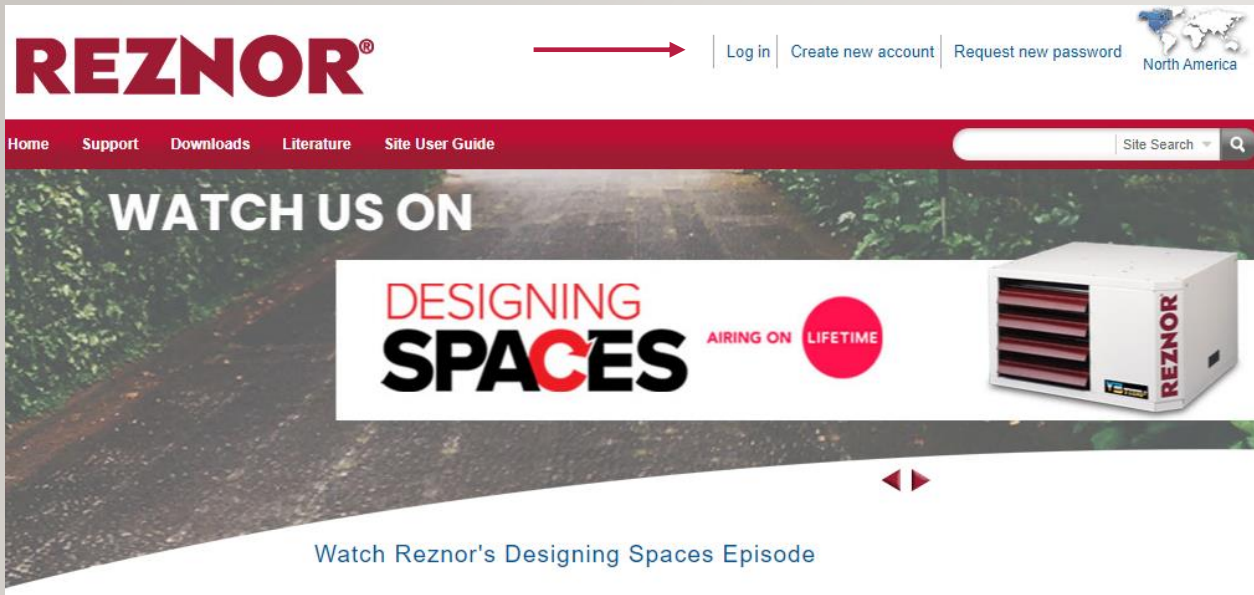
REZNOR®

Log in | Create new account | Request new password

North America

Home Support Downloads Literature Site User Guide

Site Search

WATCH US ON

DESIGNING SPACES AIRING ON LIFETIME

REZNOR

Watch Reznor's Designing Spaces Episode